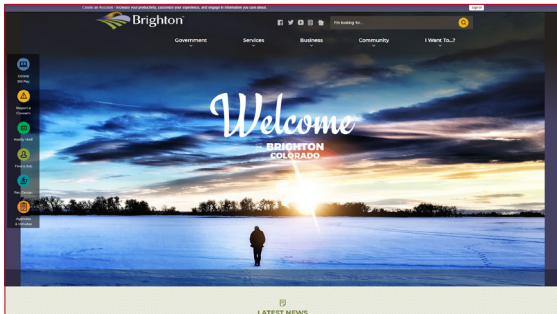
Create an Account - Increase your productivity, customize your experience, and engage in information you care about.
Sign In

Brighton

I'm looking for...

Government
Services
Business
Community
I Want To...?

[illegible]
Report a Concern
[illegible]
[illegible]
Rec Center
Agendas & Minutes

Welcome
to BRIGHTON
COLORADO

LATEST NEWS